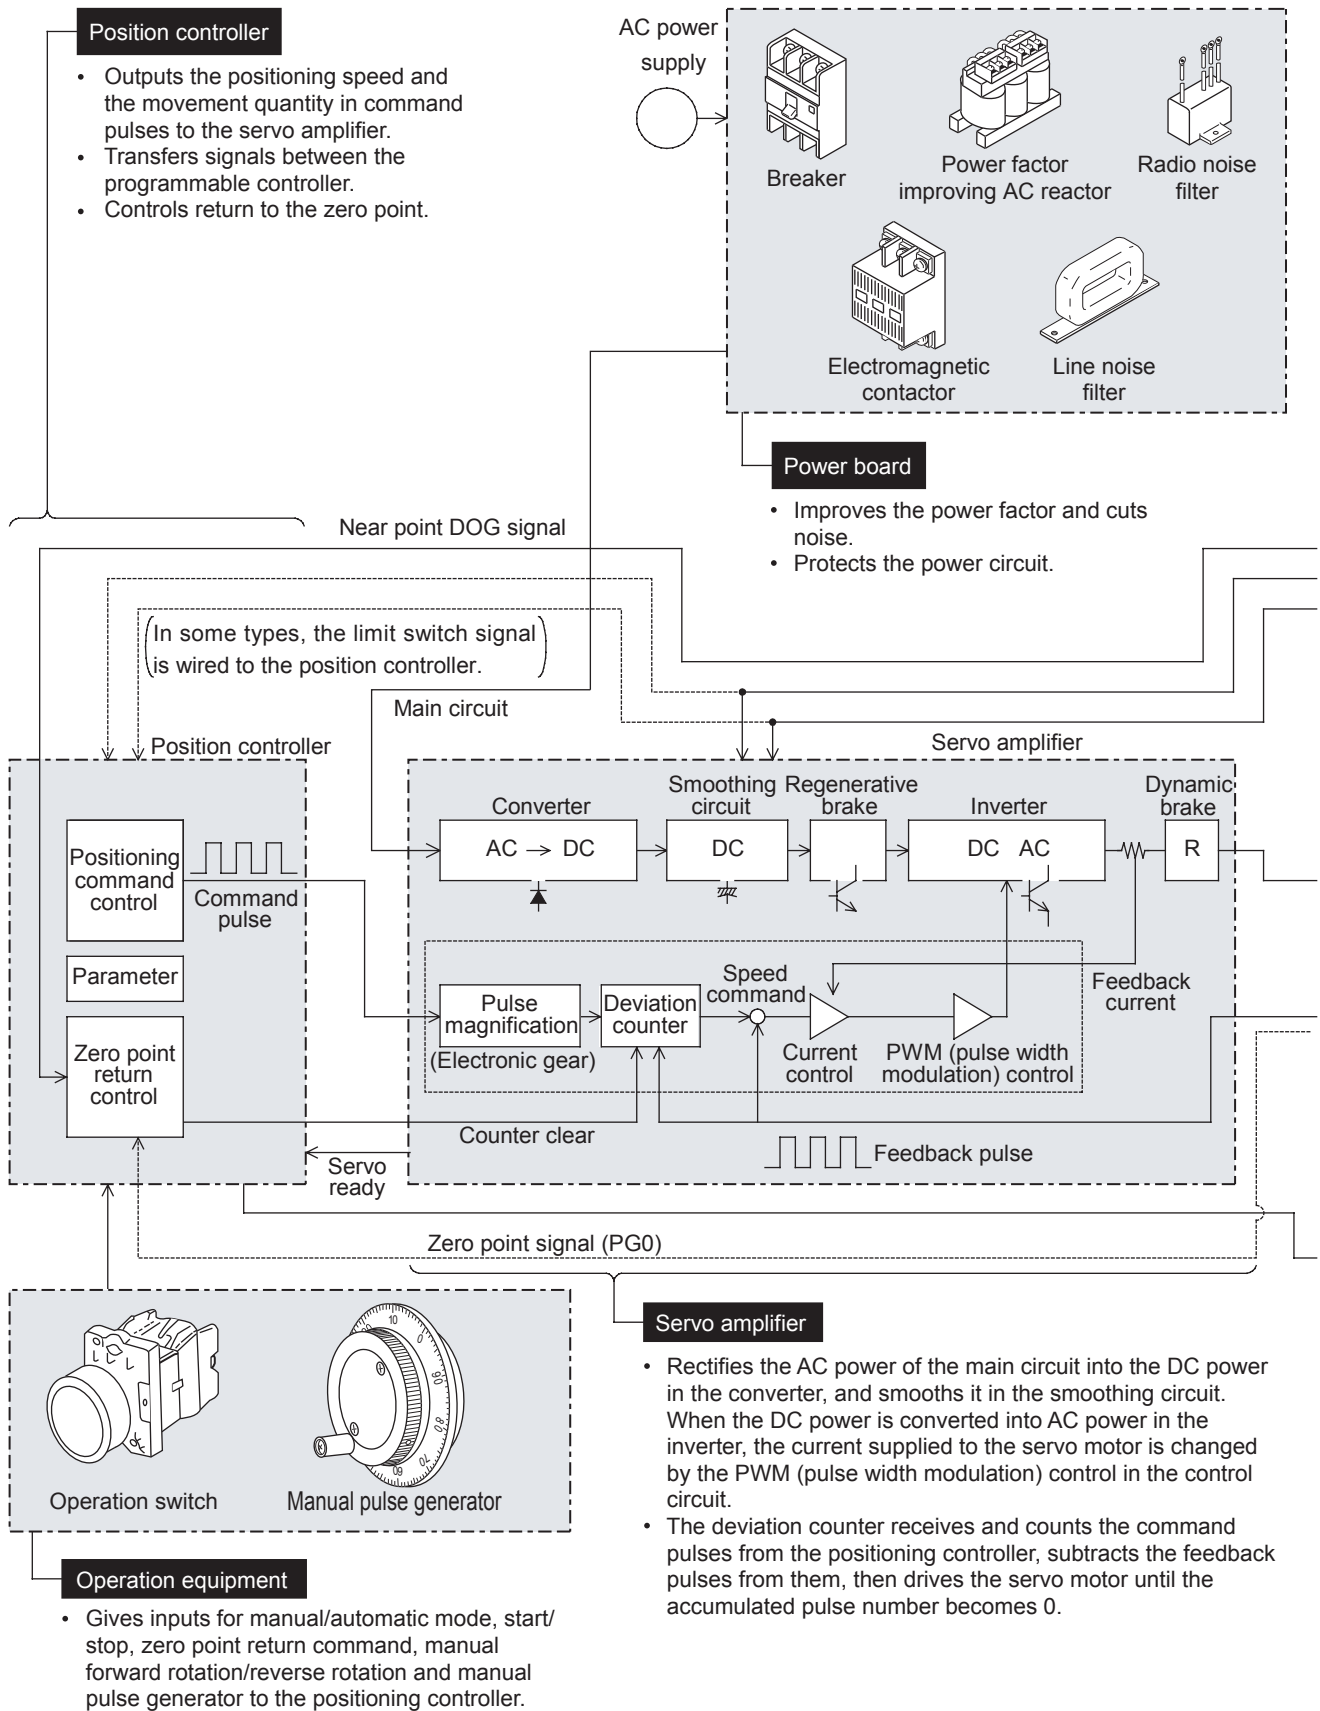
Position controller

- Outputs the positioning speed and the movement quantity in command pulses to the servo amplifier.
- Transfers signals between the programmable controller.
- Controls return to the zero point.

AC power supply

Breaker

Power factor improving AC reactor

Radio noise filter

Electromagnetic contactor

Line noise filter

Power board

- Improves the power factor and cuts noise.
- Protects the power circuit.

Near point DOG signal

(In some types, the limit switch signal is wired to the position controller.)

Main circuit

Position controller

Servo amplifier

Converter

Smoothing circuit

Regenerative brake

Inverter

Dynamic brake

AC $\rightarrow$ DC

DC

DC AC

R

Positioning command control

Command pulse

Parameter

Zero point return control

Pulse magnification

(Electronic gear)

Deviation counter

Speed command

Current control

PWM (pulse width modulation) control

Feedback current

Counter clear

Servo ready

Feedback pulse

Zero point signal (PG0)

Servo amplifier

- Rectifies the AC power of the main circuit into the DC power in the converter, and smooths it in the smoothing circuit. When the DC power is converted into AC power in the inverter, the current supplied to the servo motor is changed by the PWM (pulse width modulation) control in the control circuit.
- The deviation counter receives and counts the command pulses from the positioning controller, subtracts the feedback pulses from them, then drives the servo motor until the accumulated pulse number becomes 0.

Operation switch

Manual pulse generator

Operation equipment

- Gives inputs for manual/automatic mode, start/stop, zero point return command, manual forward rotation/reverse rotation and manual pulse generator to the positioning controller.